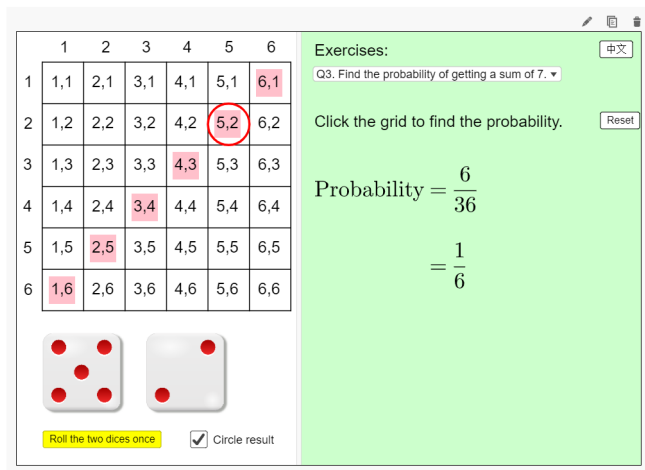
|   | 1 | 2 | 3 | 4 | 5 | 6 |
|---|---|---|---|---|---|---|
| 1 | 1,1 | 2,1 | 3,1 | 4,1 | 5,1 | 6,1 |
| 2 | 1,2 | 2,2 | 3,2 | 4,2 | 5,2 | 6,2 |
| 3 | 1,3 | 2,3 | 3,3 | 4,3 | 5,3 | 6,3 |
| 4 | 1,4 | 2,4 | 3,4 | 4,4 | 5,4 | 6,4 |
| 5 | 1,5 | 2,5 | 3,5 | 4,5 | 5,5 | 6,5 |
| 6 | 1,6 | 2,6 | 3,6 | 4,6 | 5,6 | 6,6 |

Roll the two dices once

Circle result

Exercises:

中文

Q3. Find the probability of getting a sum of 7.

Click the grid to find the probability.

Reset

$\text{Probability} = \frac{6}{36}$

$= \frac{1}{6}$